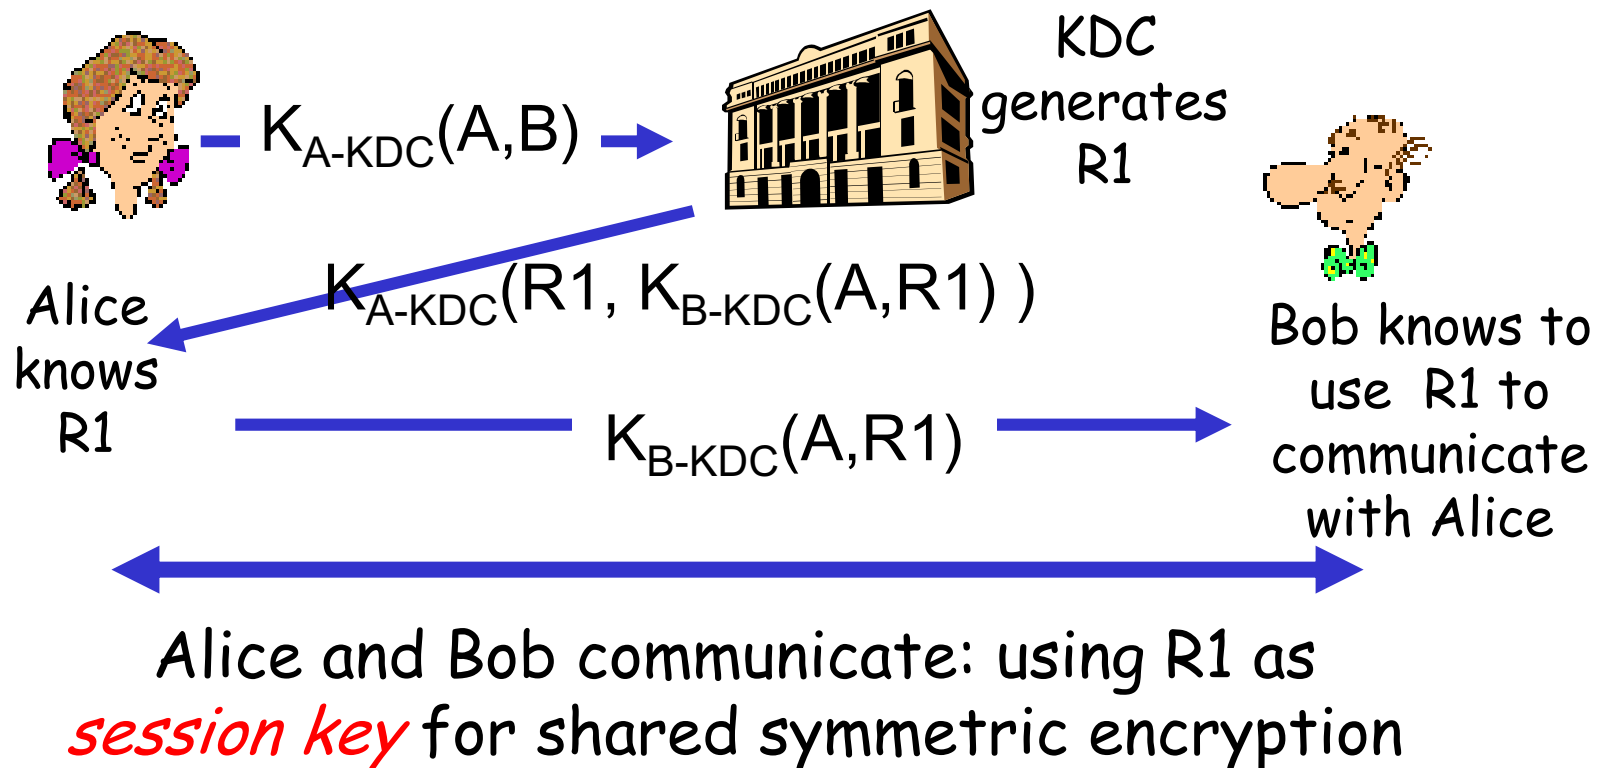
KDC generates R1

$K_{A\text{-}KDC}(A,B)$

Alice knows R1

$K_{A\text{-}KDC}(R1, K_{B\text{-}KDC}(A,R1))$

Bob knows to use R1 to communicate with Alice

$K_{B\text{-}KDC}(A,R1)$

Alice and Bob communicate: using R1 as session key for shared symmetric encryption